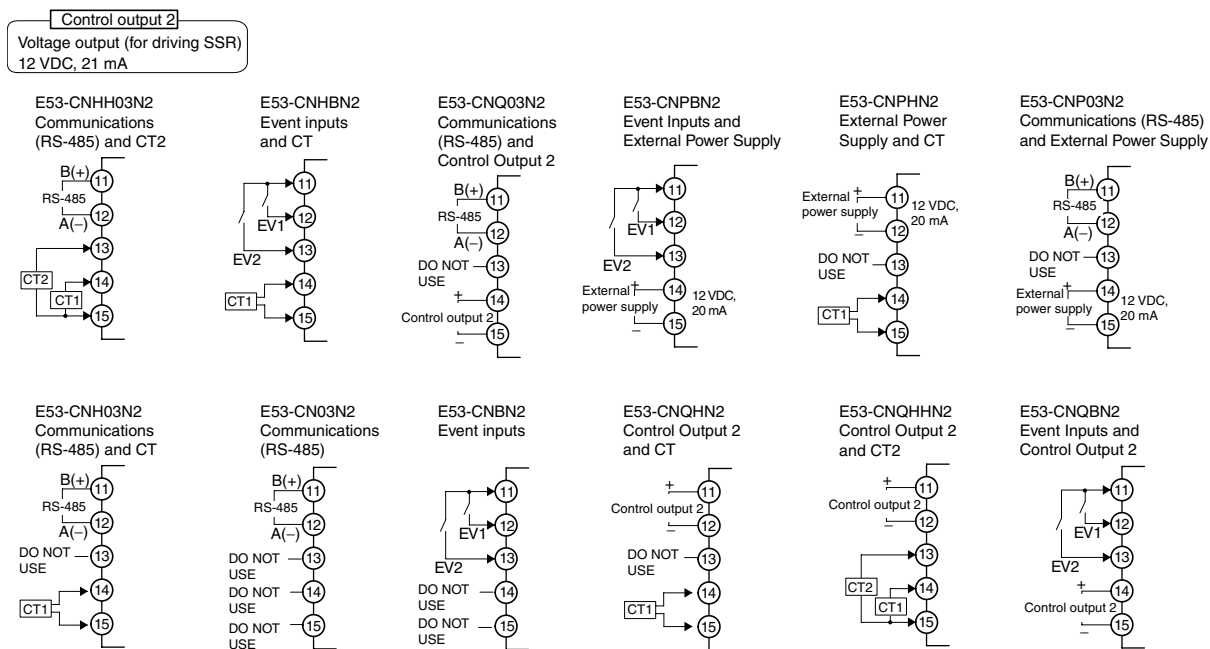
Control output 2

Voltage output (for driving SSR)
12 VDC, 21 mA

E53-CNHH03N2
Communications (RS-485) and CT2

B(+) 11
RS-485
A(−) 12
13
CT2
CT1
14
15

E53-CNHBN2
Event inputs and CT

11
EV1
12
EV2
13
CT1
14
15

E53-CNQ03N2
Communications (RS-485) and Control Output 2

B(+) 11
RS-485
A(−) 12
DO NOT USE 13
+ 14
Control output 2
− 15

E53-CNPBN2
Event Inputs and External Power Supply

11
EV1
12
EV2
13
External power supply + 14 12 VDC, 20 mA
− 15

E53-CNPHN2
External Power Supply and CT

External power supply + 11 12 VDC, 20 mA
− 12
DO NOT USE 13
CT1
14
15

E53-CNP03N2
Communications (RS-485) and External Power Supply

B(+) 11
RS-485
A(−) 12
DO NOT USE 13
External power supply + 14 12 VDC, 20 mA
− 15

E53-CNH03N2
Communications (RS-485) and CT

B(+) 11
RS-485
A(−) 12
DO NOT USE 13
CT1
14
15

E53-CN03N2
Communications (RS-485)

B(+) 11
RS-485
A(−) 12
DO NOT USE 13
DO NOT USE 14
DO NOT USE 15

E53-CNBN2
Event inputs

11
EV1
12
EV2
13
DO NOT USE 14
DO NOT USE 15

E53-CNQHN2
Control Output 2 and CT

+ 11
Control output 2
− 12
DO NOT USE 13
CT1
14
15

E53-CNQHHN2
Control Output 2 and CT2

+ 11
Control output 2
− 12
13
CT2
CT1
14
15

E53-CNQBN2
Event Inputs and Control Output 2

11
EV1
12
EV2
13
+ 14
Control output 2
− 15